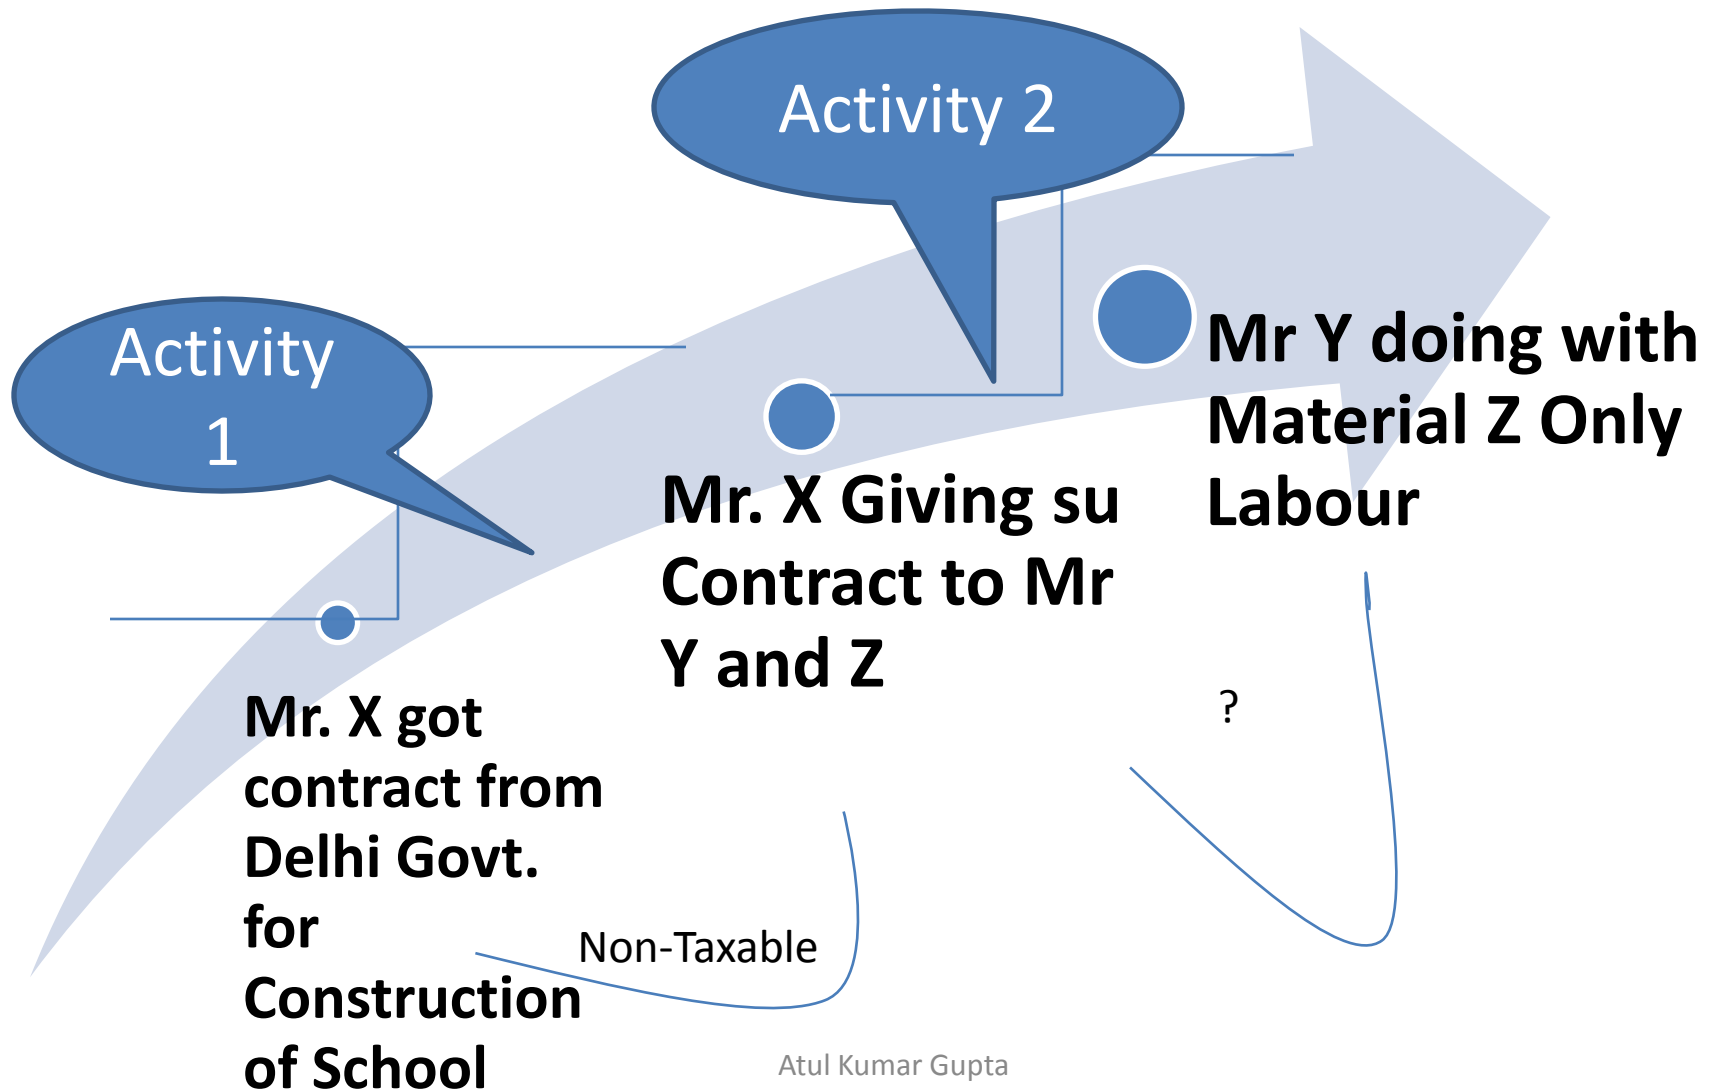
Activity 2

Activity 1

Mr Y doing with Material Z Only Labour

Mr. X Giving su Contract to Mr Y and Z

Mr. X got contract from Delhi Govt. for Construction of School

?

Non-Taxable

Atul Kumar Gupta